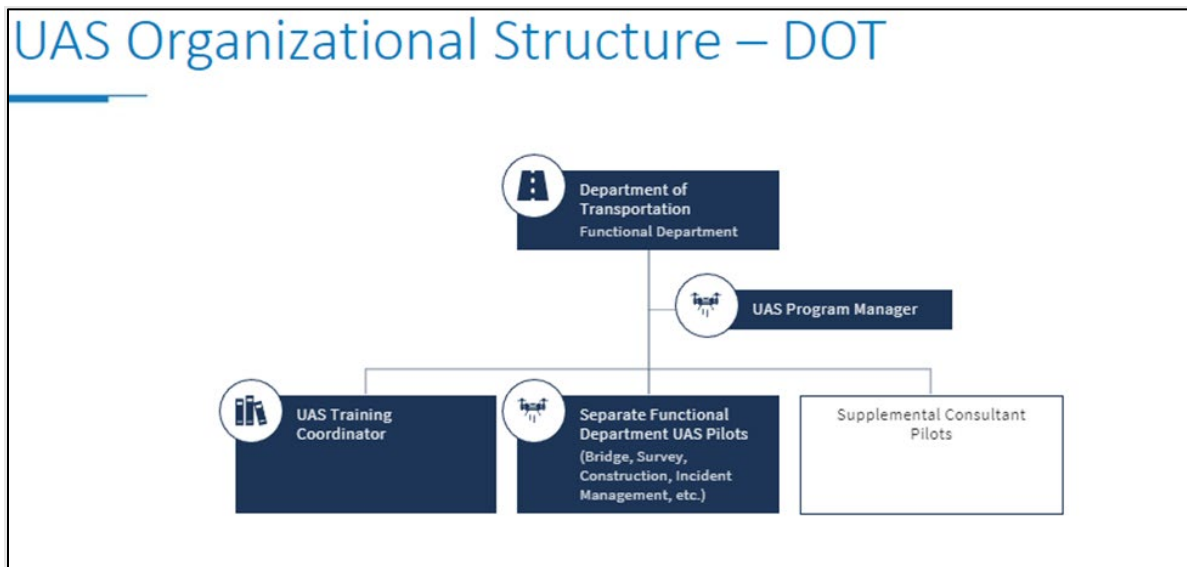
UAS Organizational Structure – DOT

Department of Transportation
Functional Department

UAS Program Manager

UAS Training Coordinator

Separate Functional Department UAS Pilots
(Bridge, Survey, Construction, Incident Management, etc.)

Supplemental Consultant Pilots